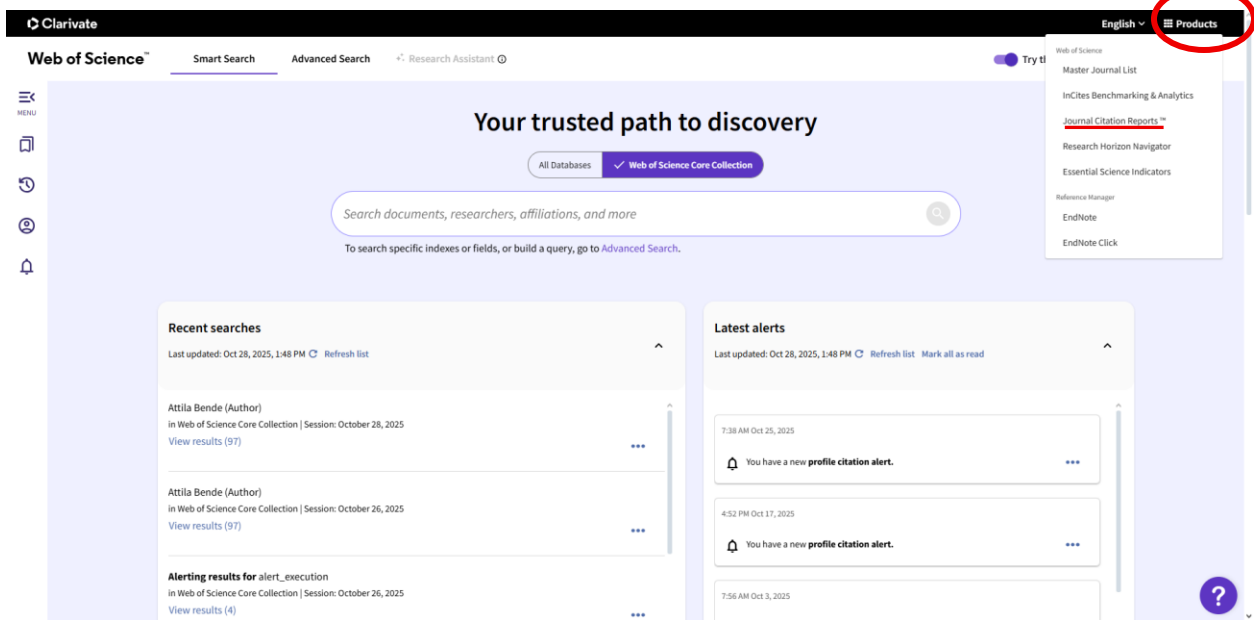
Clarivate

English Products

Web of Science™ Smart Search Advanced Search Research Assistant

MENU

Try th

Web of Science
Master Journal List
InCites Benchmarking & Analytics
Journal Citation Reports™
Research Horizon Navigator
Essential Science Indicators
Reference Manager
EndNote
EndNote Click

Your trusted path to discovery

All Databases Web of Science Core Collection

Search documents, researchers, affiliations, and more

To search specific indexes or fields, or build a query, go to Advanced Search.

Recent searches
Last updated: Oct 28, 2025, 1:48 PM Refresh list

Attila Bende (Author)
in Web of Science Core Collection | Session: October 28, 2025
View results (97)

Attila Bende (Author)
in Web of Science Core Collection | Session: October 26, 2025
View results (97)

Alerting results for alert_execution
in Web of Science Core Collection | Session: October 26, 2025
View results (4)

Latest alerts
Last updated: Oct 28, 2025, 1:48 PM Refresh list Mark all as read

7:38 AM Oct 25, 2025
You have a new profile citation alert.

4:52 PM Oct 17, 2025
You have a new profile citation alert.

7:56 AM Oct 3, 2025

?